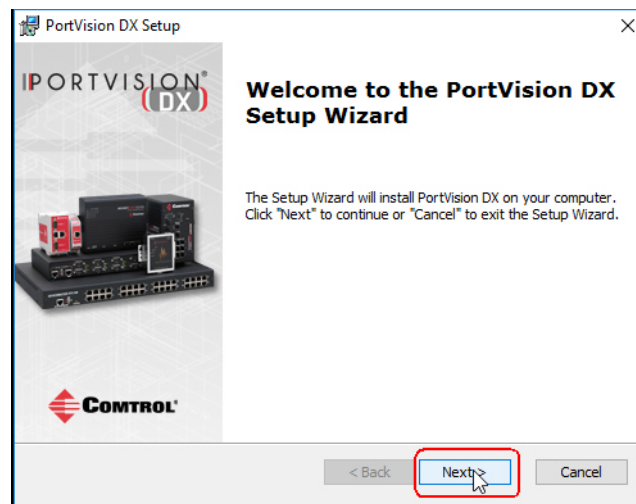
PortVision DX Setup

×

PORTVISION® (DX)

Welcome to the PortVision DX Setup Wizard

The Setup Wizard will install PortVision DX on your computer. Click "Next" to continue or "Cancel" to exit the Setup Wizard.

COMTROL®

< Back

Next >

Cancel